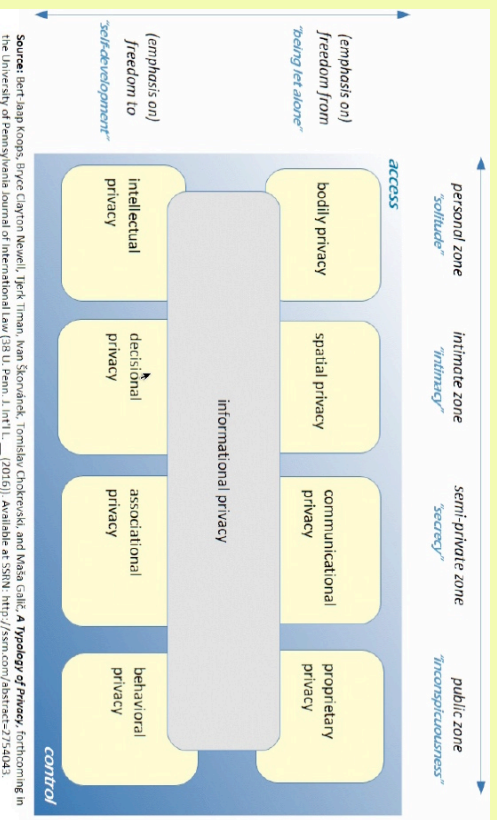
personal zone
"solitude"

intimate zone
"intimacy"

semi-private zone
"secrecy"

public zone
"inconspicuousness"

(emphasis on)
freedom from
"being let alone"

(emphasis on)
freedom to
"self-development"

access

control

bodily privacy

spatial privacy

communicational privacy

proprietary privacy

intellectual privacy

decisional privacy

associational privacy

behavioral privacy

informational privacy

Source: Bert-Jaap Koops, Bryce Clayton Newell, Tjerk Timan, Ivan Škorvánek, Tomislav Chokrevski, and Maša Galič, A Typology of Privacy, forthcoming in the University of Pennsylvania Journal of International Law (38 U. Penn. J. Int'l L. __ (2016)). Available at SSRN: http://ssrn.com/abstract=2754043.